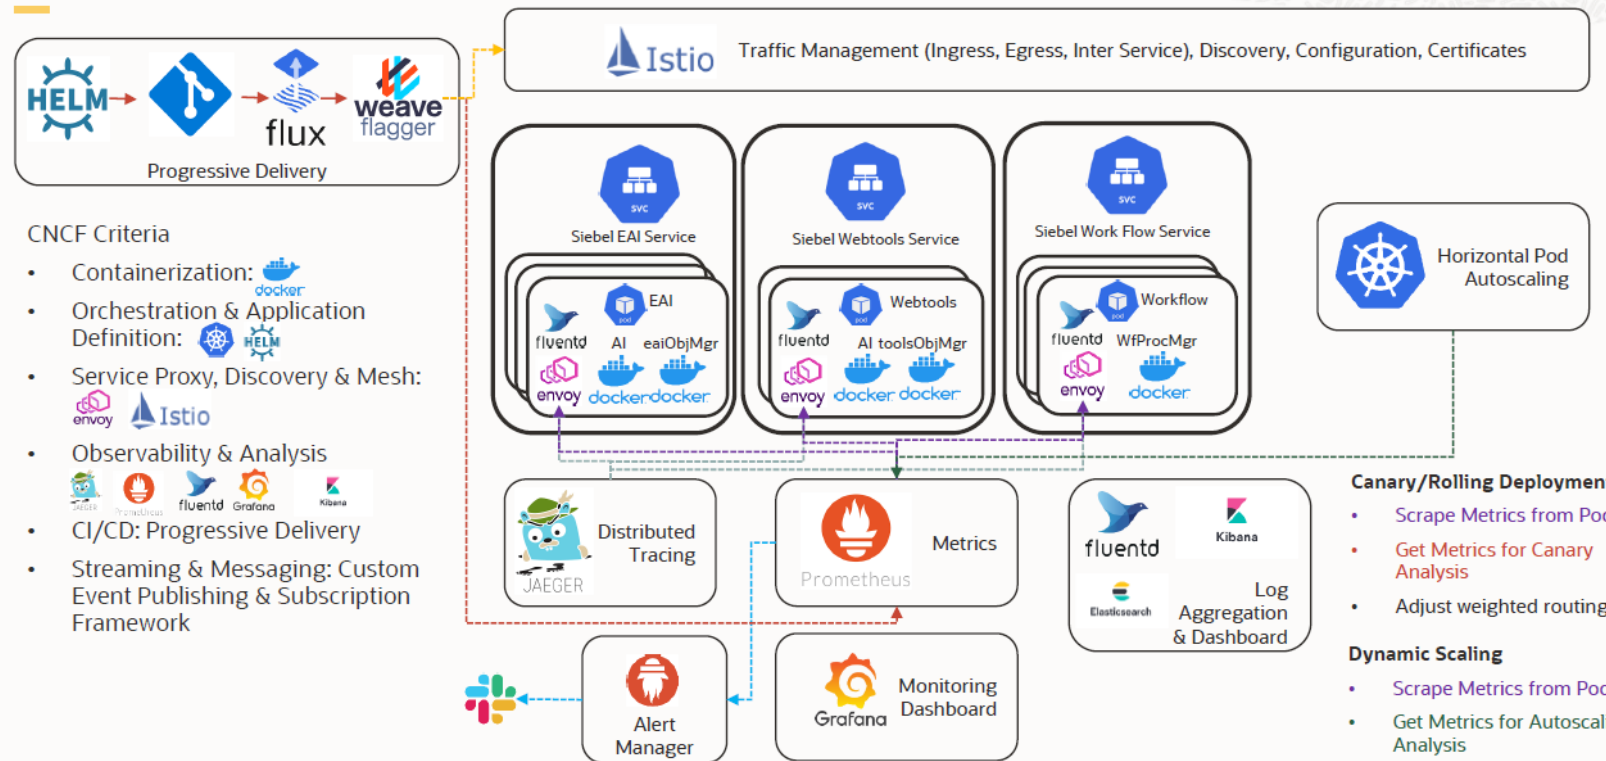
HELM

flux

weave flagger

Progressive Delivery

Istio

Traffic Management (Ingress, Egress, Inter Service), Discovery, Configuration, Certificates

CNCF Criteria

- Containerization: docker
- Orchestration & Application Definition: HELM
- Service Proxy, Discovery & Mesh: envoy Istio
- Observability & Analysis JAEGER Prometheus fluentd Grafana Kibana
- CI/CD: Progressive Delivery
- Streaming & Messaging: Custom Event Publishing & Subscription Framework

svc
Siebel EAI Service

pod
EAI
fluentd AI eaiObjMgr
envoy docker docker

svc
Siebel Webtools Service

pod
Webtools
fluentd AI toolsObjMgr
envoy docker docker

svc
Siebel Work Flow Service

pod
Workflow
fluentd WfProcMgr
envoy docker

Horizontal Pod Autoscaling

JAEGER
Distributed Tracing

Prometheus
Metrics

fluentd
Kibana
Elasticsearch
Log Aggregation & Dashboard

Alert Manager

Grafana
Monitoring Dashboard

Canary/Rolling Deploymen

- Scrape Metrics from Poc
- Get Metrics for Canary Analysis
- Adjust weighted routing

Dynamic Scaling

- Scrape Metrics from Poc
- Get Metrics for Autoscal Analysis